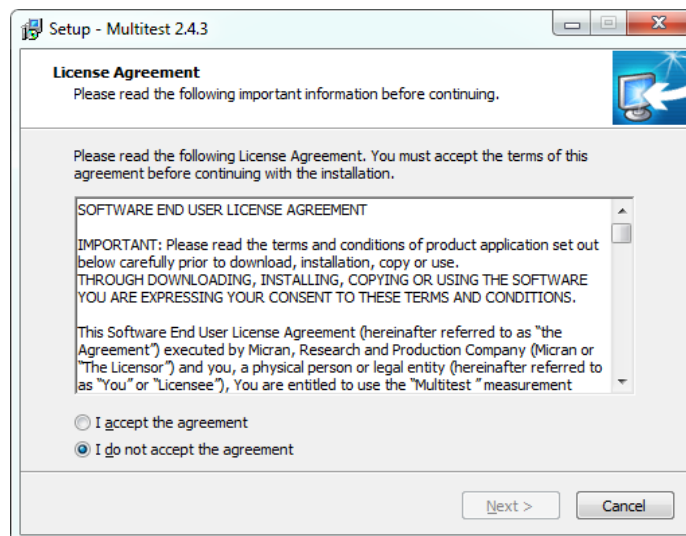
Setup - Multitest 2.4.3

License Agreement
Please read the following important information before continuing.

Please read the following License Agreement. You must accept the terms of this agreement before continuing with the installation.

SOFTWARE END USER LICENSE AGREEMENT

IMPORTANT: Please read the terms and conditions of product application set out below carefully prior to download, installation, copy or use.
THROUGH DOWNLOADING, INSTALLING, COPYING OR USING THE SOFTWARE YOU ARE EXPRESSING YOUR CONSENT TO THESE TERMS AND CONDITIONS.

This Software End User License Agreement (hereinafter referred to as "the Agreement") executed by Micran, Research and Production Company (Micran or "The Licensor") and you, a physical person or legal entity (hereinafter referred to as "You" or "Licensee"), You are entitled to use the "Multitest " measurement

I accept the agreement

I do not accept the agreement

Next >

Cancel